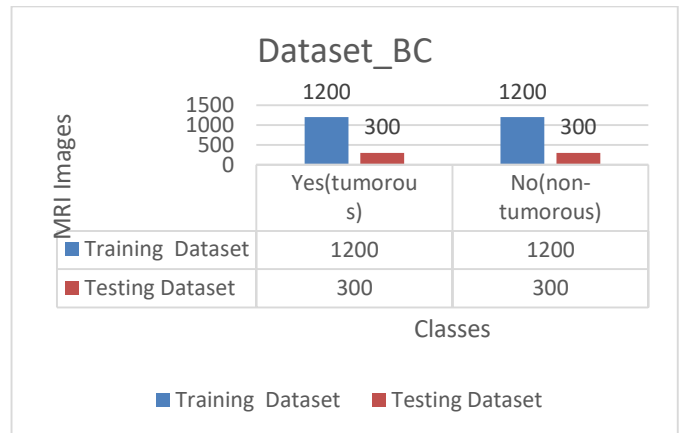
Dataset_BC

MRI Images

1500
1000
500
0

1200
300
1200
300

| | Yes(tumorous) | No(non-tumorous) |
|---|---|---|
| Training Dataset | 1200 | 1200 |
| Testing Dataset | 300 | 300 |

Classes

Training Dataset Testing Dataset